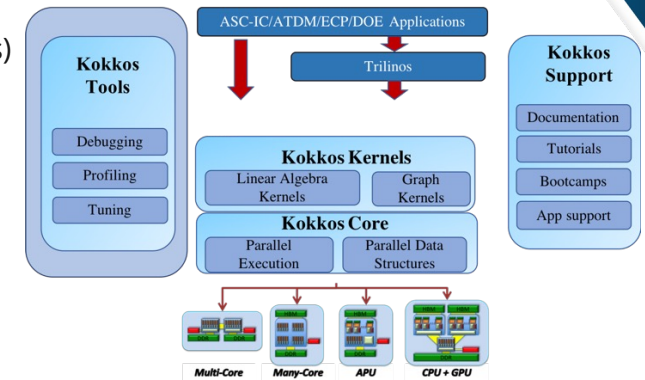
s)

ASC-IC/ATDM/ECP/DOE Applications

Trilinos

Kokkos Tools

Debugging

Profiling

Tuning

Kokkos Kernels

Linear Algebra Kernels

Graph Kernels

Kokkos Core

Parallel Execution

Parallel Data Structures

Kokkos Support

Documentation

Tutorials

Bootcamps

App support

Multi-Core

Many-Core

APU

CPU + GPU